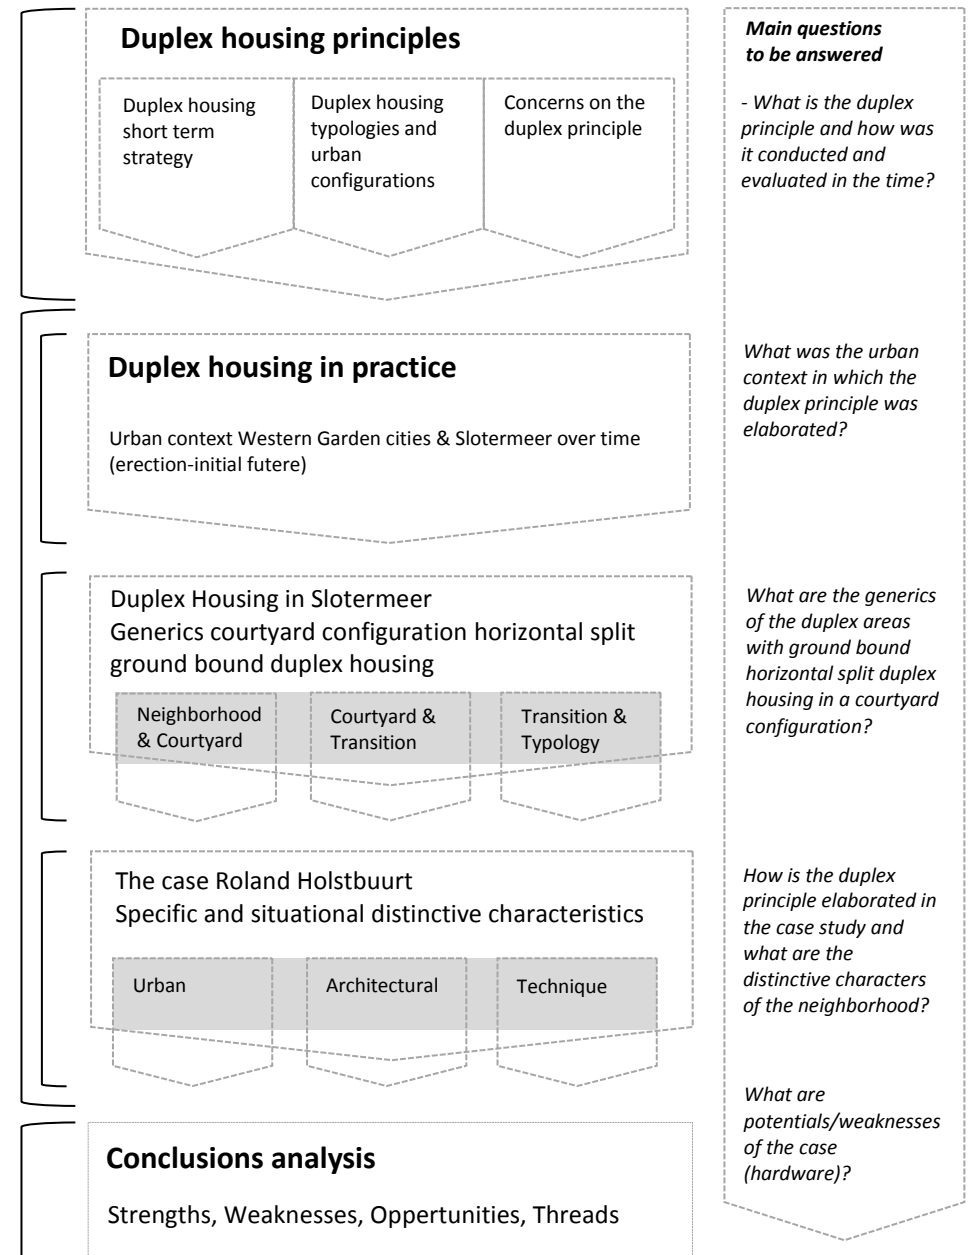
Duplex housing principles

Duplex housing short term strategy

Duplex housing typologies and urban configurations

Concerns on the duplex principle

Main questions to be answered

- What is the duplex principle and how was it conducted and evaluated in the time?

Duplex housing in practice

Urban context Western Garden cities & Slotermeer over time (erection-initial futere)

What was the urban context in which the duplex principle was elaborated?

Duplex Housing in Slotermeer
Generics courtyard configuration horizontal split ground bound duplex housing

Neighborhood & Courtyard

Courtyard & Transition

Transition & Typology

What are the generics of the duplex areas with ground bound horizontal split duplex housing in a courtyard configuration?

The case Roland Holstbuurt
Specific and situational distinctive characteristics

Urban

Architectural

Technique

How is the duplex principle elaborated in the case study and what are the distinctive characters of the neighborhood?

What are potentials/weaknesses of the case (hardware)?

Conclusions analysis

Strengths, Weaknesses, Oppertunities, Threads